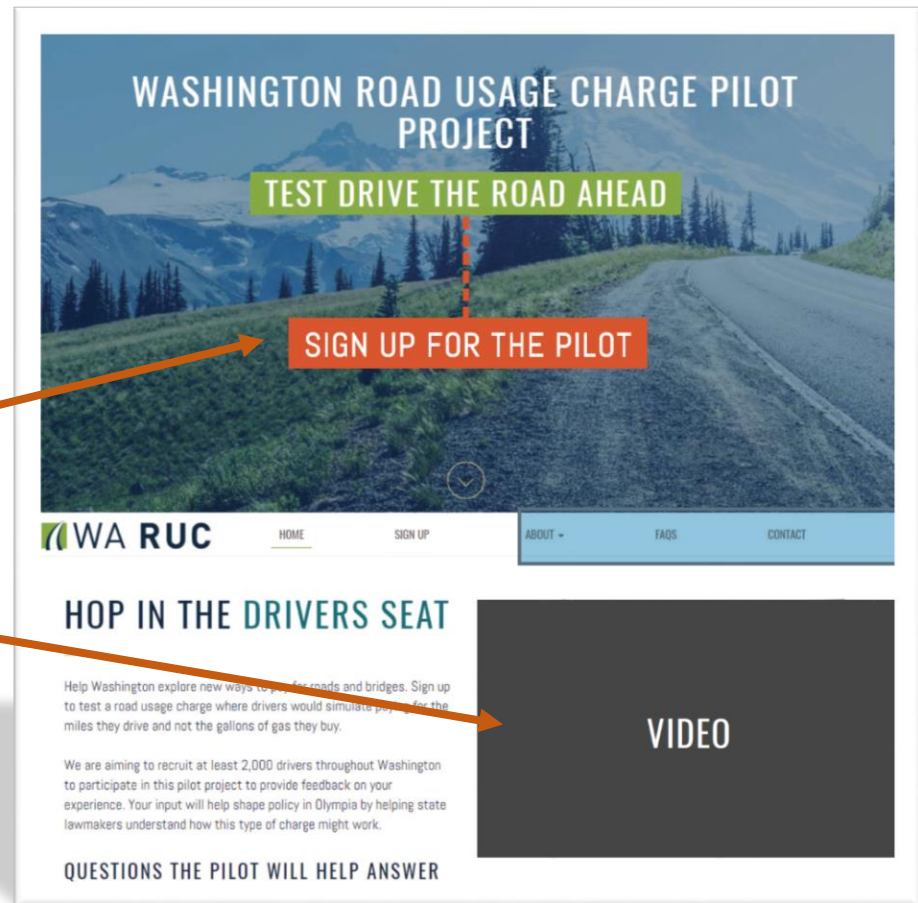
WASHINGTON ROAD USAGE CHARGE PILOT PROJECT

TEST DRIVE THE ROAD AHEAD

SIGN UP FOR THE PILOT

WA RUC

HOME

SIGN UP

ABOUT

FAQS

CONTACT

HOP IN THE DRIVERS SEAT

Help Washington explore new ways to pay for roads and bridges. Sign up to test a road usage charge where drivers would simulate paying for the miles they drive and not the gallons of gas they buy.

We are aiming to recruit at least 2,000 drivers throughout Washington to participate in this pilot project to provide feedback on your experience. Your input will help shape policy in Olympia by helping state lawmakers understand how this type of charge might work.

QUESTIONS THE PILOT WILL HELP ANSWER

VIDEO